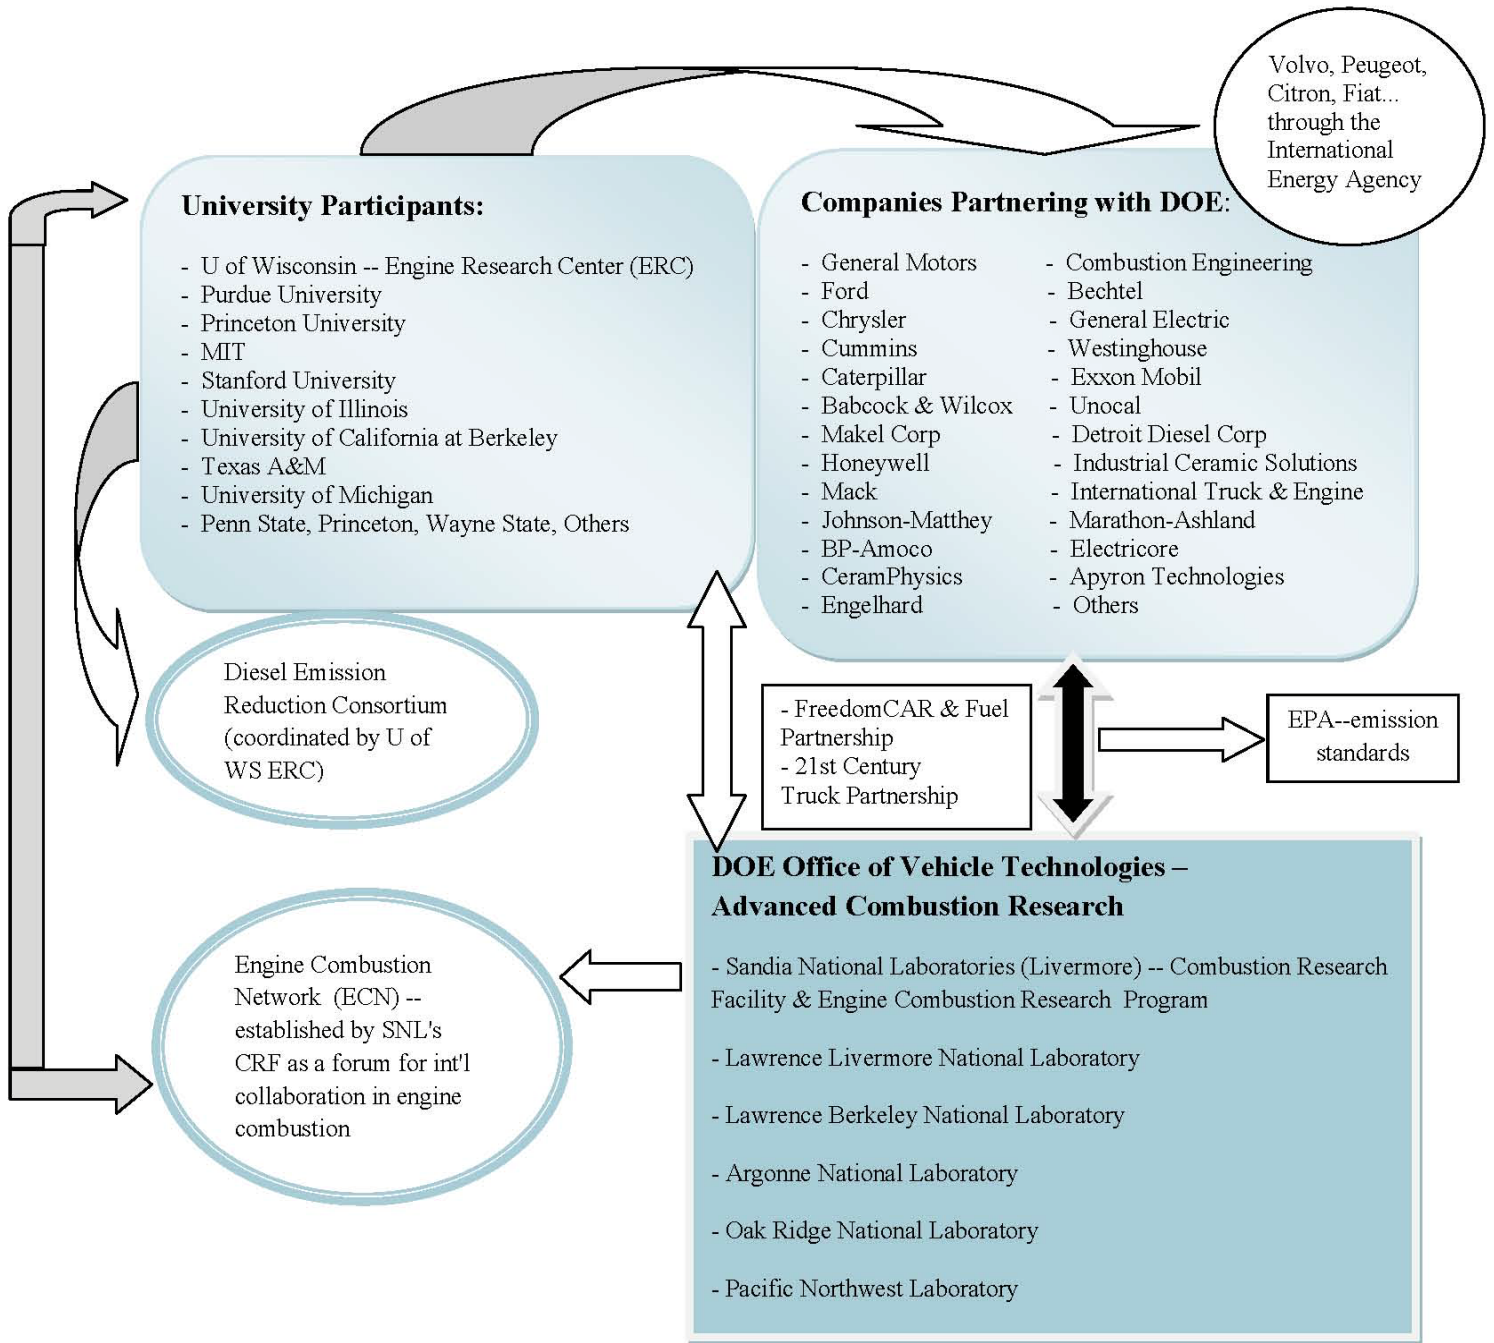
Volvo, Peugeot, Citron, Fiat... through the International Energy Agency

University Participants:

- U of Wisconsin -- Engine Research Center (ERC)
- Purdue University
- Princeton University
- MIT
- Stanford University
- University of Illinois
- University of California at Berkeley
- Texas A&M
- University of Michigan
- Penn State, Princeton, Wayne State, Others

Companies Partnering with DOE:

- General Motors
- Ford
- Chrysler
- Cummins
- Caterpillar
- Babcock & Wilcox
- Makel Corp
- Honeywell
- Mack
- Johnson-Matthey
- BP-Amoco
- CeramPhysics
- Engelhard

- Combustion Engineering
- Bechtel
- General Electric
- Westinghouse
- Exxon Mobil
- Unocal
- Detroit Diesel Corp
- Industrial Ceramic Solutions
- International Truck & Engine
- Marathon-Ashland
- Electricore
- Apyron Technologies
- Others

Diesel Emission Reduction Consortium (coordinated by U of WS ERC)

- FreedomCAR & Fuel Partnership
- 21st Century Truck Partnership

EPA--emission standards

DOE Office of Vehicle Technologies – Advanced Combustion Research

- Sandia National Laboratories (Livermore) -- Combustion Research Facility & Engine Combustion Research Program

- Lawrence Livermore National Laboratory

- Lawrence Berkeley National Laboratory

- Argonne National Laboratory

- Oak Ridge National Laboratory

- Pacific Northwest Laboratory

Engine Combustion Network (ECN) -- established by SNL's CRF as a forum for int'l collaboration in engine combustion